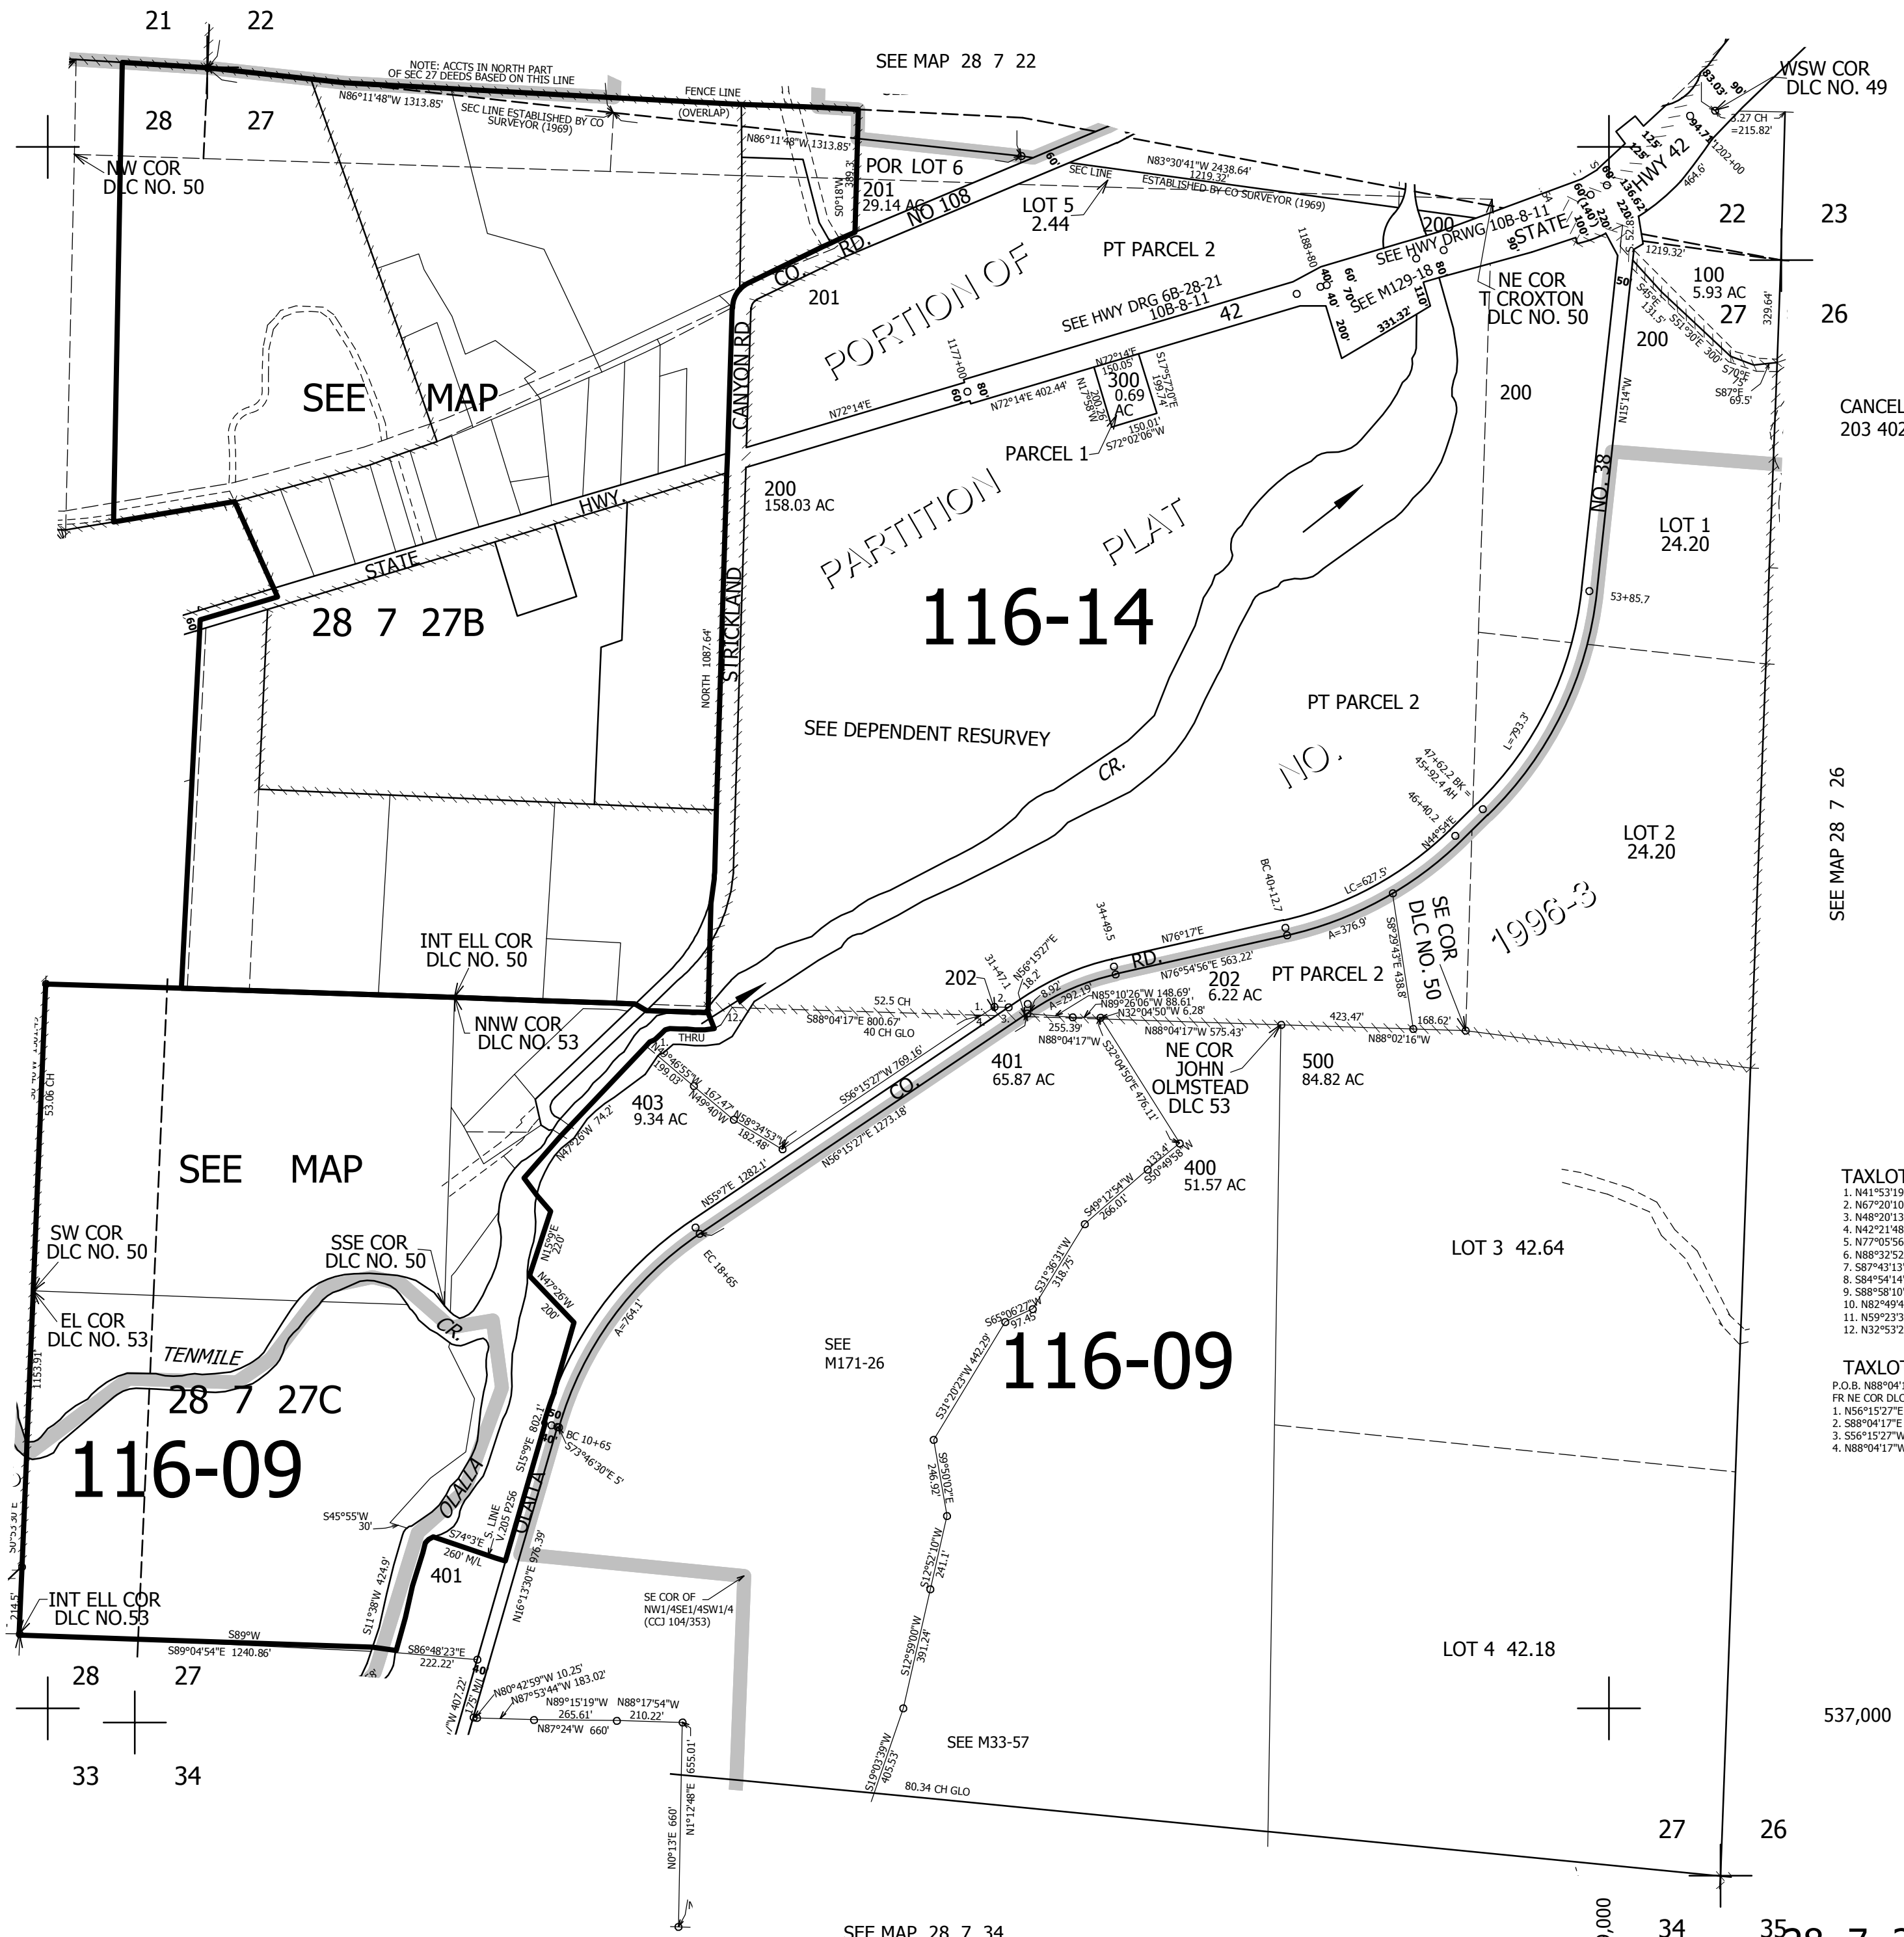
21 22

SEE MAP 28 7 22

NOTE: ACCTS IN NORTH PART OF SEC 27 DEEDS BASED ON THIS LINE

N86°11'48"W 1313.85'

SEC LINE ESTABLISHED BY CO SURVEYOR (1969)

FENCE LINE (OVERLAP)

28 27

NW COR DLC NO. 50

N86°11'48"W 1313.85'

POR LOT 6

201 29.14 AC

S0°18'W 389.3'

N83°30'41"W 2438.64' 1219.32'

SEC LINE ESTABLISHED BY CO SURVEYOR (1969)

LOT 5 2.44

CO. RD. NO 108

201

PT PARCEL 2

PORTION OF

SEE HWY DRG 6B-28-21 10B-8-11

42

SEE HWY DRWG 10B-8-11

STATE

HWY 42

SEE M129-18

331.32'

200

WSW COR DLC NO. 49

3.27 CH =215.82'

NE COR T CROXTON DLC NO. 50

1219.32'

22 23

100 5.93 AC

27 26

200

CANCEL 203 402

SEE MAP

CANYON RD

N72°14'E

N72°14'E 402.44'

300 0.69 AC

N72°14'E 150.05

S17°57'20"E 199.74'

150.01' S72°02'06"W

PARCEL 1

200

200 158.03 AC

STATE HWY.

PARTITION PLAT

116-14

NO. 38

LOT 1 24.20

53+85.7

28 7 27B

STRICKLAND

NORTH 1087.64'

SEE DEPENDENT RESURVEY

PT PARCEL 2

CR.

NO.

L=793.3'

LOT 2 24.20

SEE MAP 28 7 26

N44°54'E

LC=627.5'

A=376.9'

1996-3

SE COR DLC NO. 50

S8°29'43"E 438.8'

INT ELL COR DLC NO. 50

N76°17'E

N76°54'56"E 563.22'

RD.

202

202 6.22 AC

PT PARCEL 2

52.5 CH

S88°04'17"E 800.67' 40 CH GLO

NNW COR DLC NO. 53

THRU

N85°10'26"W 148.69'

N89°26'06"W 88.61'

N32°04'50"W 6.28'

255.39'

N88°04'17"W

N88°04'17"W 575.43'

423.47' 168.62'

N88°02'16"W

NE COR JOHN OLMSTEAD DLC 53

500 84.82 AC

401 65.87 AC

S56°15'27"W 769.16'

N56°15'27"E 1273.18'

CO.

403 9.34 AC

N58°34'53"W 182.48'

S32°04'50"E 476.11'

400 51.57 AC

SEE MAP

N55°7'E 1282.1'

EC 18+65

S49°12'54"W 266.01'

TAXLOT
1. N41°53'19
2. N67°20'10
3. N48°20'13
4. N42°21'48
5. N77°05'56
6. N88°32'52
7. S87°43'13
8. S84°54'14
9. S88°58'10
10. N82°49'4
11. N59°23'3
12. N32°53'2

SW COR DLC NO. 50

SSE COR DLC NO. 50

EL COR DLC NO. 53

TENMILE

CR.

28 7 27C

116-09

LOT 3 42.64

SEE M171-26

116-09

TAXLOT
P.O.B. N88°04'
FR NE COR DLC
1. N56°15'27"E
2. S88°04'17"E
3. S56°15'27"W
4. N88°04'17"W

A=764.1'

BC 10+65

S73°46'30"E 5'

S15°9'E 802.1'

OLALLA

S45°55'W 30'

S74°3'E

S. LINE V 205 P256

260' M/L

401

N16°13'30"E 976.39'

INT ELL COR DLC NO.53

S89°W

S89°04'54"E 1240.86'

S86°48'23"E 222.22'

SE COR OF NW1/4SE1/4SW1/4 (CCJ 104/353)

S12°59'00"W 391.24'

LOT 4 42.18

28 27

33 34

N80°42'59"W 10.25'

N87°53'44"W 183.02'

N89°15'19"W 265.61'

N88°17'54"W 210.22'

N87°24'W 660'

655.01'

N1°12'48"E

N0°13'E 660'

SEE M33-57

S19°03'39"W 405.53'

80.34 CH GLO

537,000

27 26

SEE MAP 28 7 34

34 35